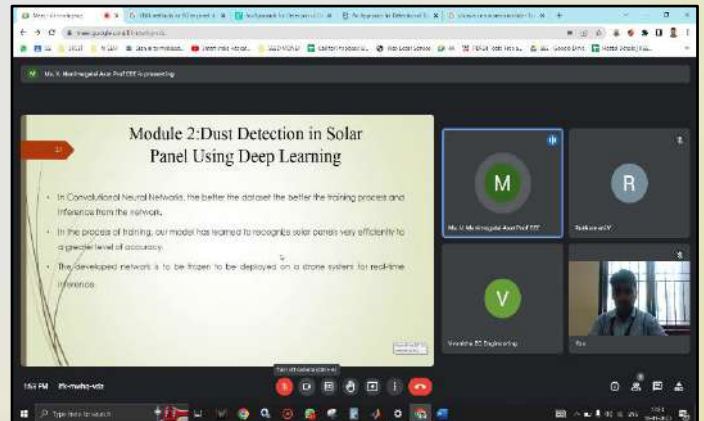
Module 2:Dust Detection in Solar Panel Using Deep Learning

In Convolutional Neural Networks, the better the dataset the better the training process and inference from the network.

In the process of training, our model has learned to recognize solar panels very efficiently to a greater level of accuracy.

The developed network is to be frozen to be deployed on a drone system for real-time inference.

M

R

V

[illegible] is presenting

1:53 PM

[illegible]

Type here to search